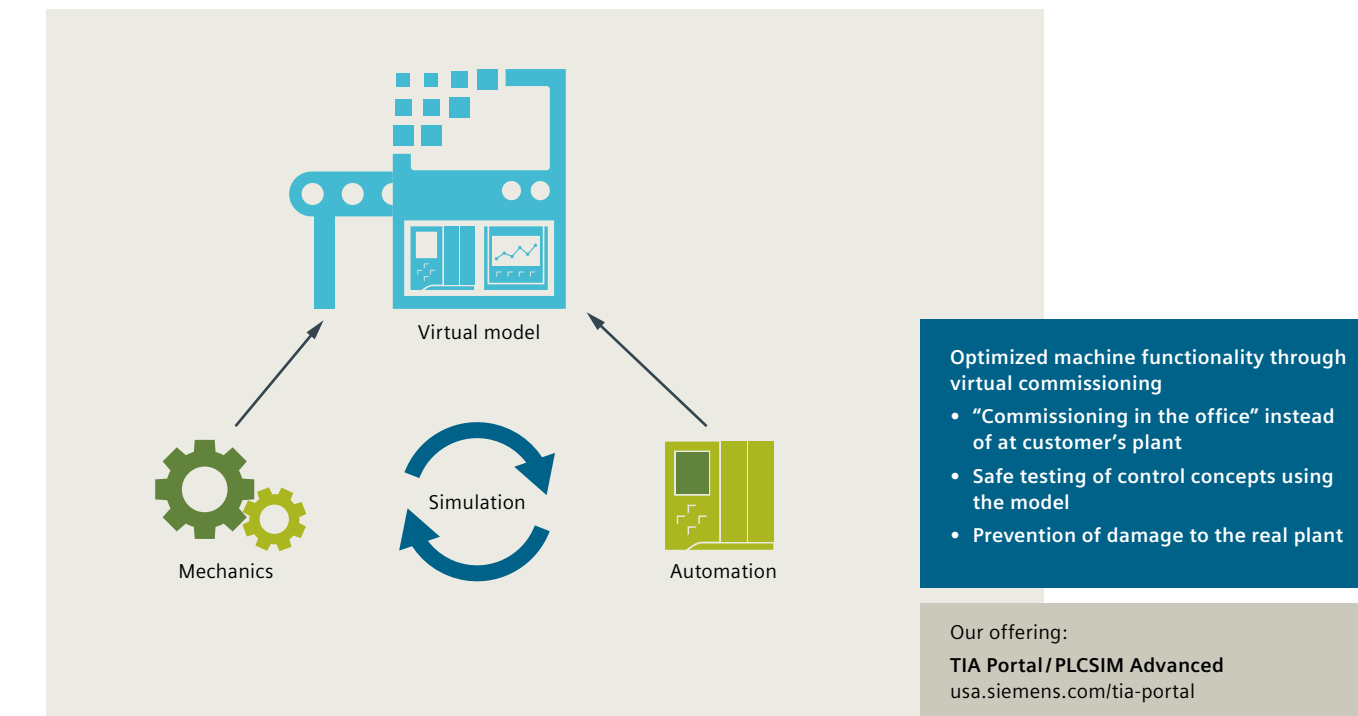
Virtual model

Simulation

Mechanics

Automation

Optimized machine functionality through virtual commissioning

• “Commissioning in the office” instead of at customer’s plant
• Safe testing of control concepts using the model
• Prevention of damage to the real plant

Our offering:

TIA Portal / PLCSIM Advanced
usa.siemens.com/tia-portal